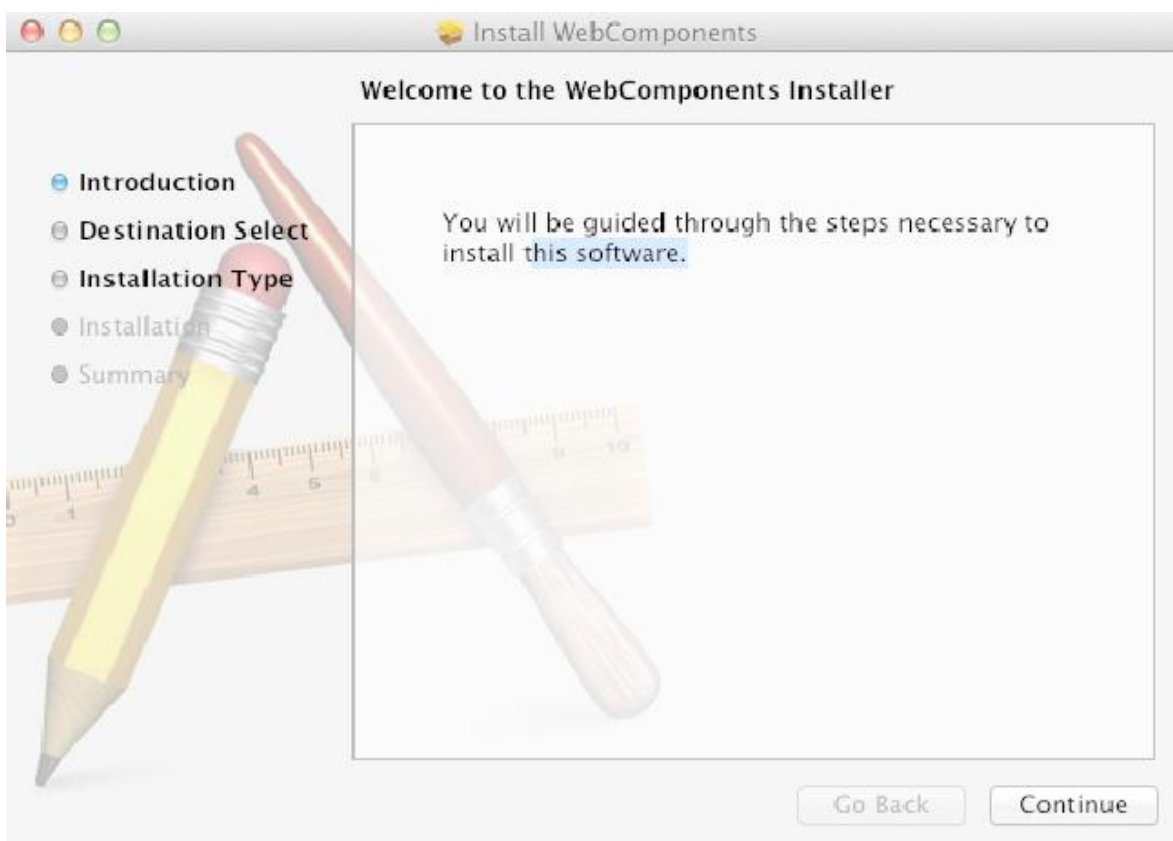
Install WebComponents

Welcome to the WebComponents Installer

Introduction
Destination Select
Installation Type
Installation
Summary

You will be guided through the steps necessary to install this software.

Go Back
Continue